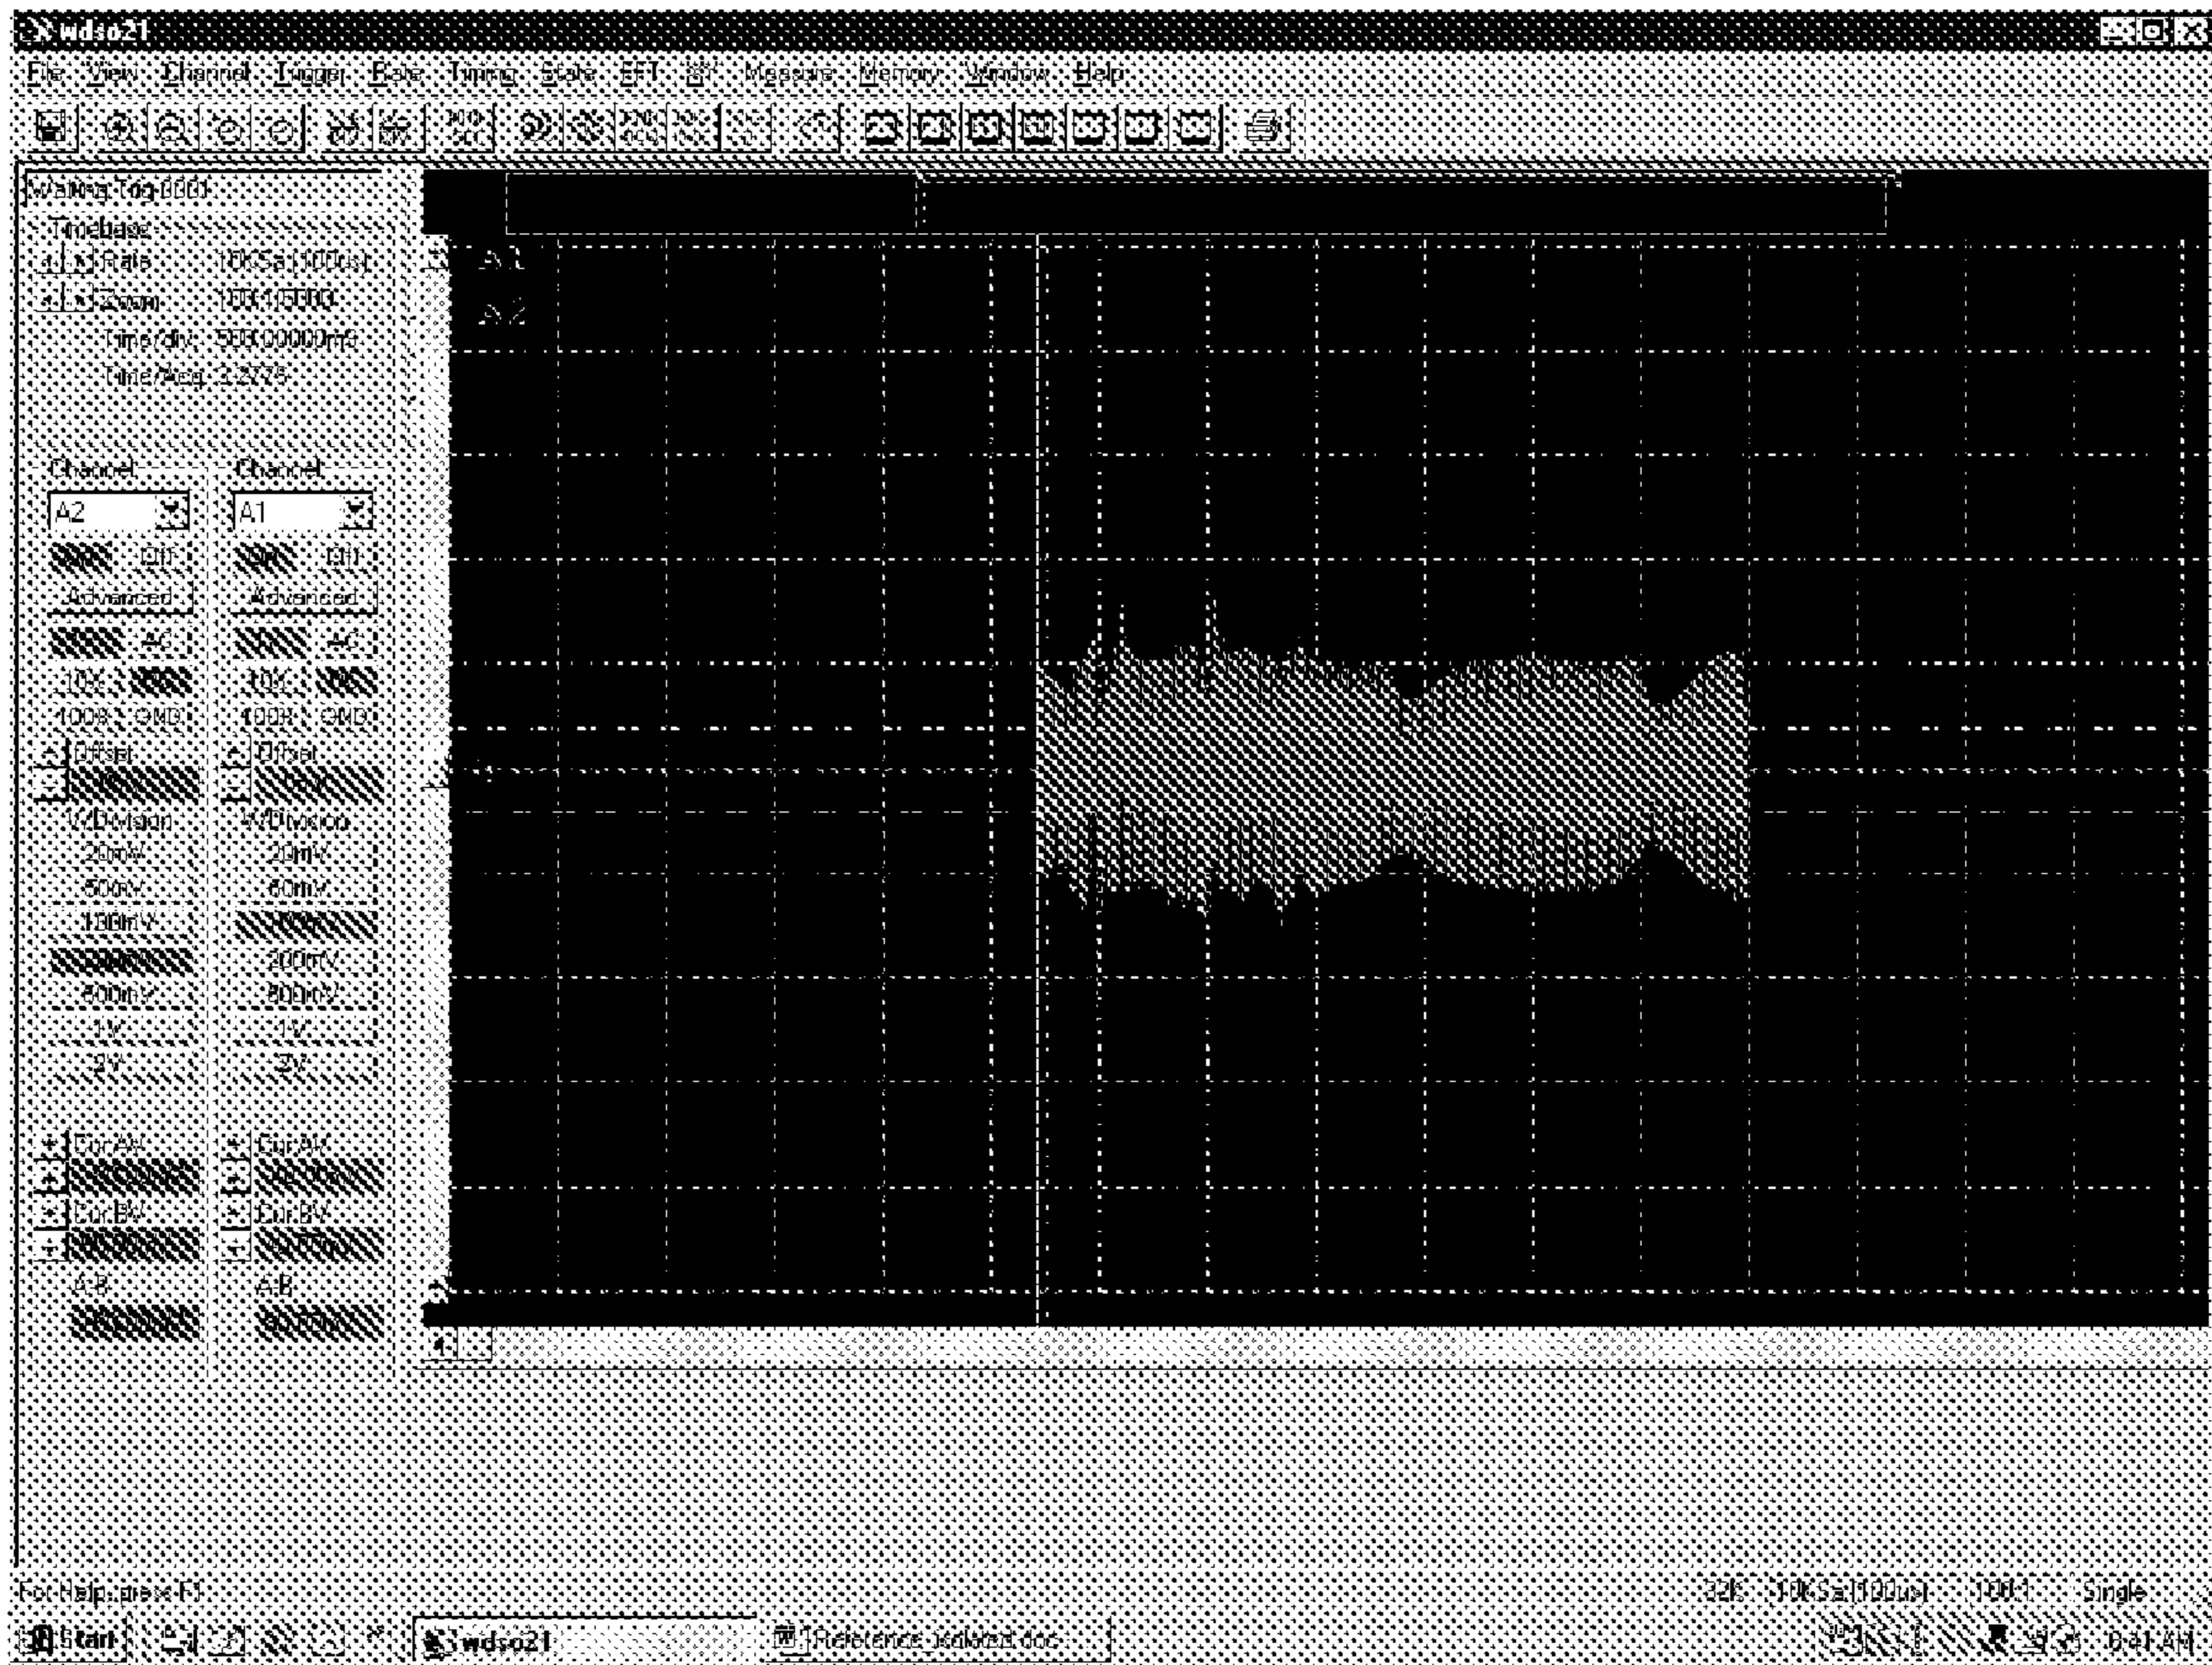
wdso21

File View Channel Trigger Rate Timing State FFT ... Measure Memory Window Help

Waiting Trig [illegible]
Timebase
Rate 10KSa(100us)
Zoom 100:1(5000)
Time/div 500.00000mS
Time/Acq 3.277S

A1
A2

Channel
A2
Advanced
AC
10X
100X GND
Offset
V/Division
20mV
50mV
100mV
500mV
1V
2V
Cur.AV
Cur.BV
A-B

Channel
A1
Advanced
AC
10X
100X GND
Offset
V/Division
20mV
50mV
200mV
500mV
1V
2V
Cur.AV
Cur.BV
A-B

For Help, press F1
32K 10KSa(100us) 100:1 Single

Start
wdso21
Reference_isolated.doc
9:41 AM